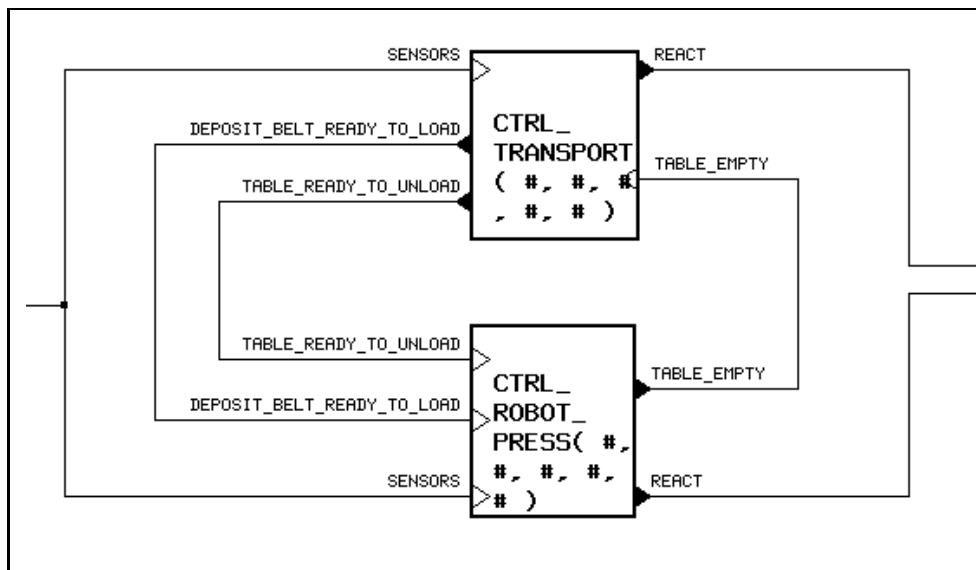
SENSORS
REACT
DEPOSIT_BELT_READY_TO_LOAD
TABLE_READY_TO_UNLOAD
CTRL_ TRANSPORT ( #, #, #, #, # )
TABLE_EMPTY

TABLE_READY_TO_UNLOAD
DEPOSIT_BELT_READY_TO_LOAD
SENSORS
CTRL_ ROBOT_ PRESS( #, #, #, #, # )
TABLE_EMPTY
REACT